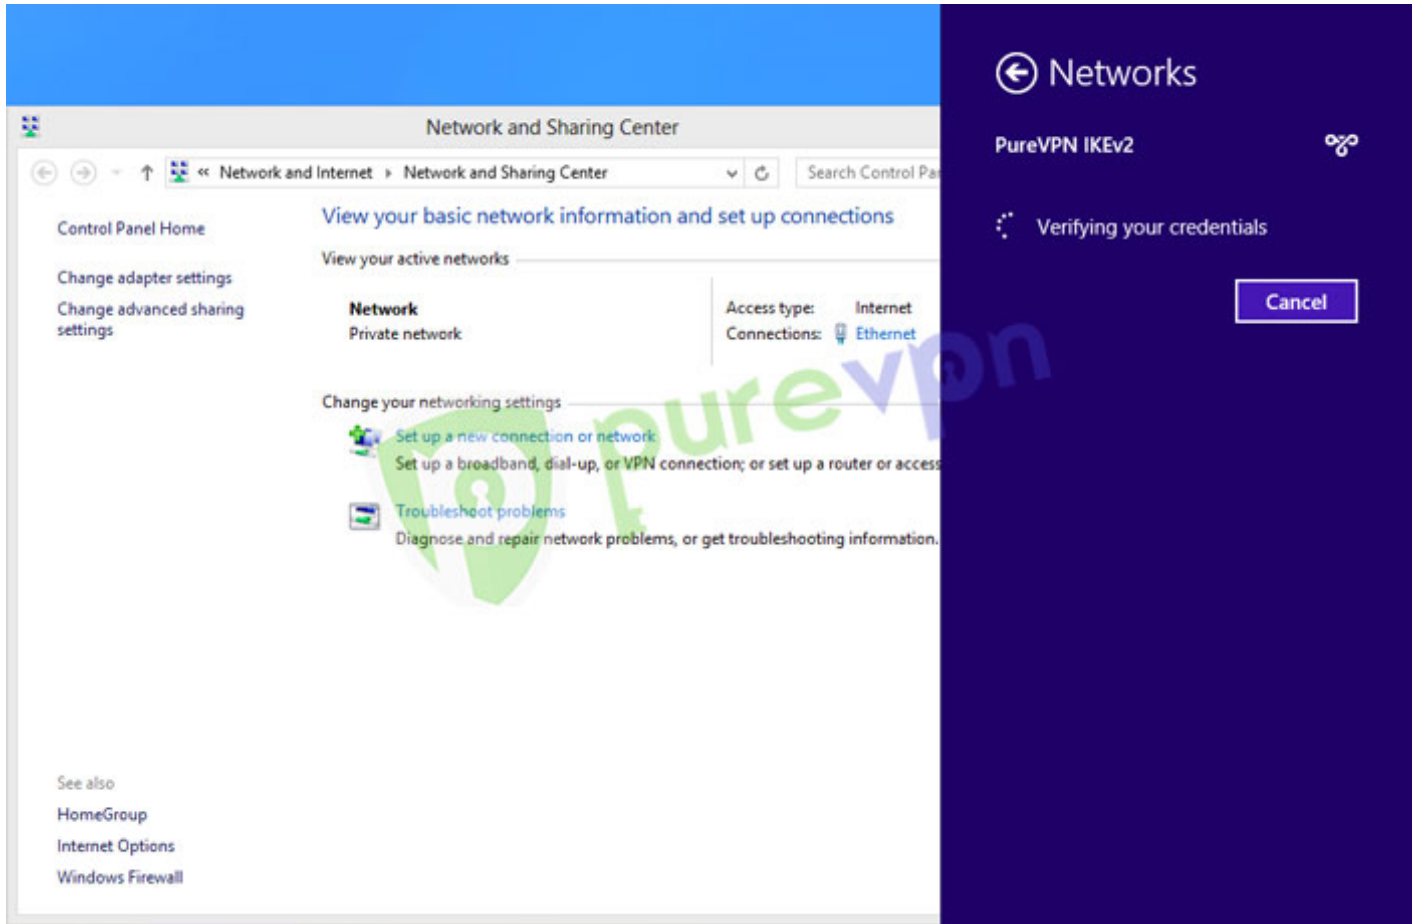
Network and Sharing Center

« Network and Internet › Network and Sharing Center

Search Control Pa

Control Panel Home

Change adapter settings

Change advanced sharing settings

View your basic network information and set up connections

View your active networks

Network
Private network

Access type: Internet
Connections: Ethernet

Change your networking settings

Set up a new connection or network
Set up a broadband, dial-up, or VPN connection; or set up a router or access

Troubleshoot problems
Diagnose and repair network problems, or get troubleshooting information.

See also

HomeGroup

Internet Options

Windows Firewall

purevpn

Networks

PureVPN IKEv2

Verifying your credentials

Cancel